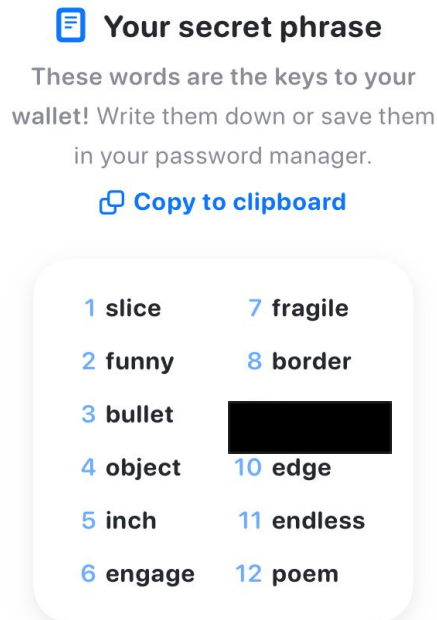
Your secret phrase

These words are the keys to your wallet! Write them down or save them in your password manager.

Copy to clipboard

1 slice
2 funny
3 bullet
4 object
5 inch
6 engage

7 fragile
8 border
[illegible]
10 edge
11 endless
12 poem